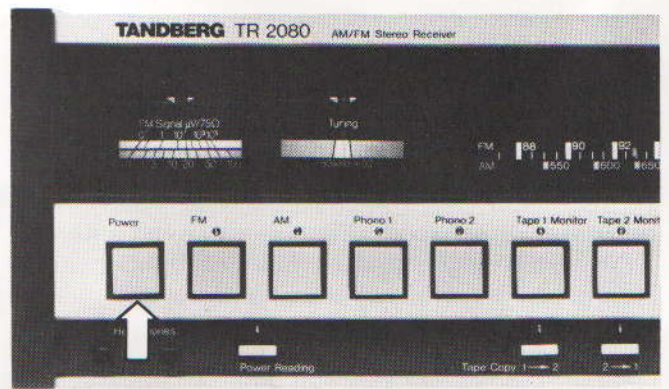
TANDBERG TR 2080 AM/FM Stereo Receiver

FM Signal µV/75Ω

Tuning

FM 88 90 92
AM 550 600 650

Power

FM

AM

Phono 1

Phono 2

Tape 1 Monitor

Tape 2 Moni

Headphones

Power Reading

Tape Copy 1 → 2

2 → 1